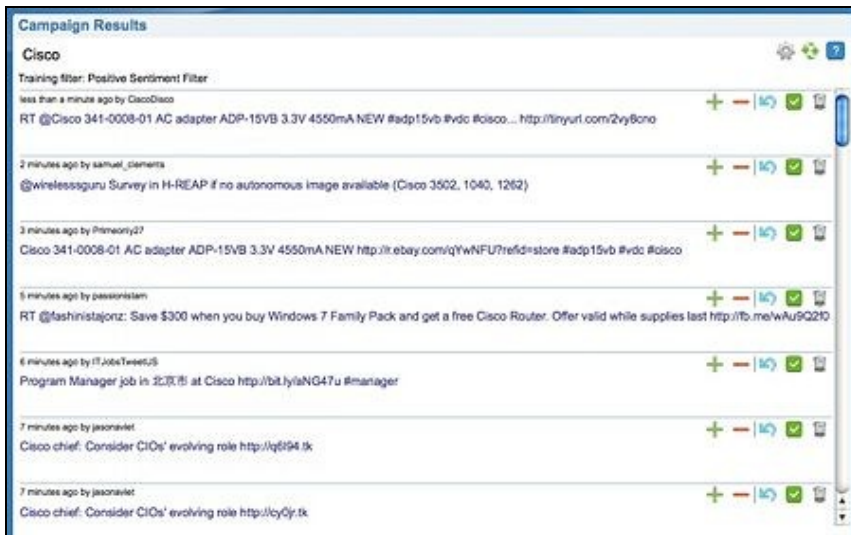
Campaign Results

Cisco

Training filter: Positive Sentiment Filter

less than a minute ago by CiscoDisco
RT @Cisco 341-0008-01 AC adapter ADP-15VB 3.3V 4550mA NEW #adp15vb #vdc #cisco... http://tinyurl.com/2vy8cno

2 minutes ago by samuel_clements
@wirelesssguru Survey in H-REAP if no autonomous image available (Cisco 3502, 1040, 1262)

3 minutes ago by Primeonly27
Cisco 341-0008-01 AC adapter ADP-15VB 3.3V 4550mA NEW http://r.ebay.com/qYwNFU?refid=store #adp15vb #vdc #cisco

5 minutes ago by passionistam
RT @fashinistajonz: Save $300 when you buy Windows 7 Family Pack and get a free Cisco Router. Offer valid while supplies last http://fb.me/wAu9Q2f0

6 minutes ago by ITJobsTweetUS
Program Manager job in 北京市 at Cisco http://bit.ly/aNG47u #manager

7 minutes ago by jasonaviet
Cisco chief: Consider CIOs' evolving role http://q6l94.tk

7 minutes ago by jasonaviet
Cisco chief: Consider CIOs' evolving role http://cy0jr.tk